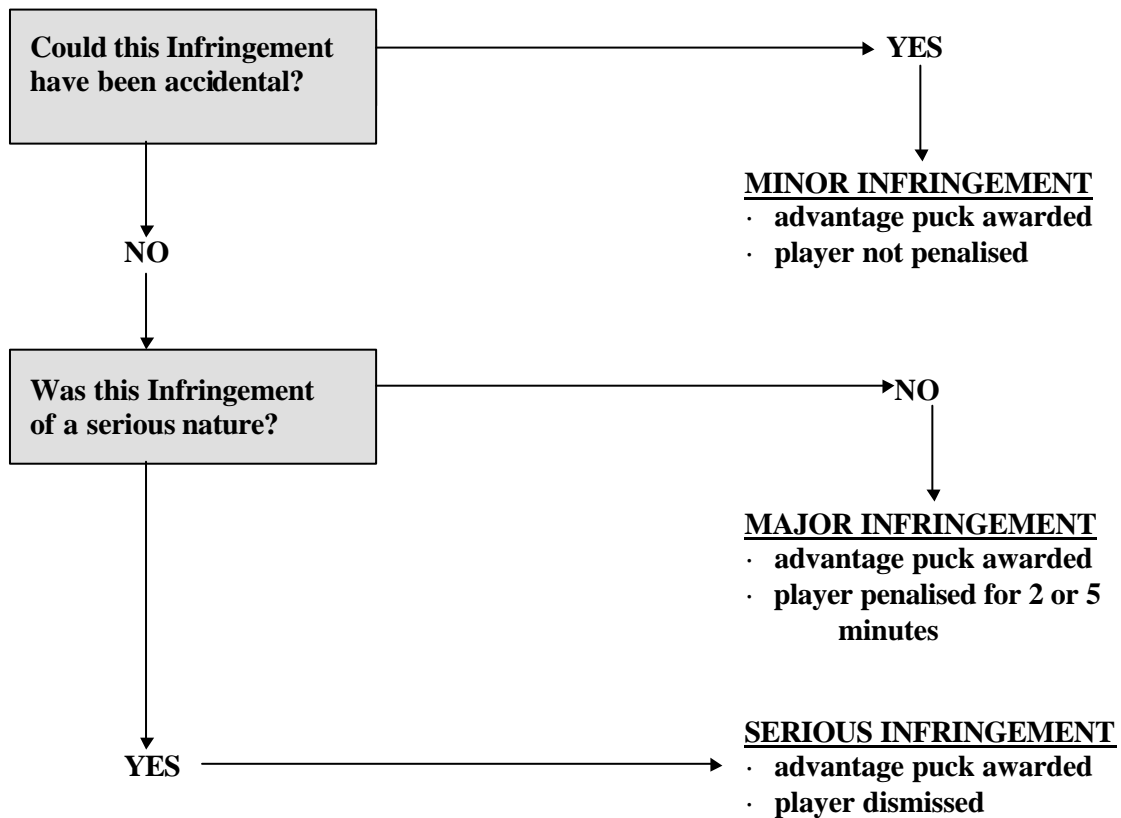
Could this Infringement have been accidental?

YES

MINOR INFRINGEMENT
· advantage puck awarded
· player not penalised

NO

Was this Infringement of a serious nature?

NO

MAJOR INFRINGEMENT
· advantage puck awarded
· player penalised for 2 or 5 minutes

YES

SERIOUS INFRINGEMENT
· advantage puck awarded
· player dismissed